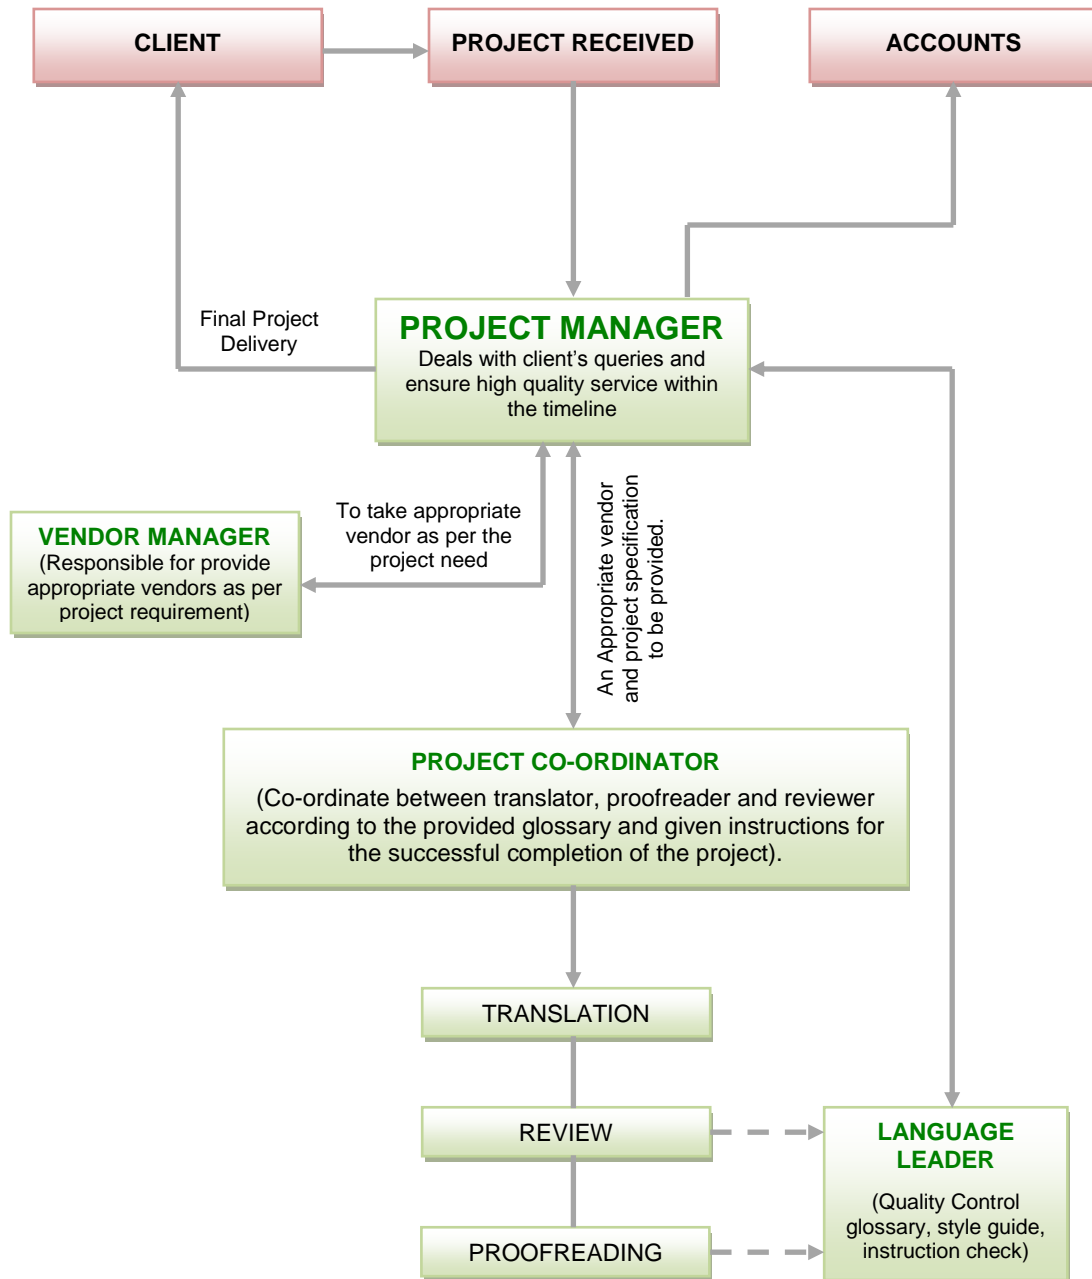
CLIENT

PROJECT RECEIVED

ACCOUNTS

Final Project Delivery

PROJECT MANAGER
Deals with client's queries and ensure high quality service within the timeline

To take appropriate vendor as per the project need

An Appropriate vendor and project specification to be provided.

VENDOR MANAGER
(Responsible for provide appropriate vendors as per project requirement)

PROJECT CO-ORDINATOR
(Co-ordinate between translator, proofreader and reviewer according to the provided glossary and given instructions for the successful completion of the project).

TRANSLATION

REVIEW

PROOFREADING

LANGUAGE LEADER
(Quality Control glossary, style guide, instruction check)